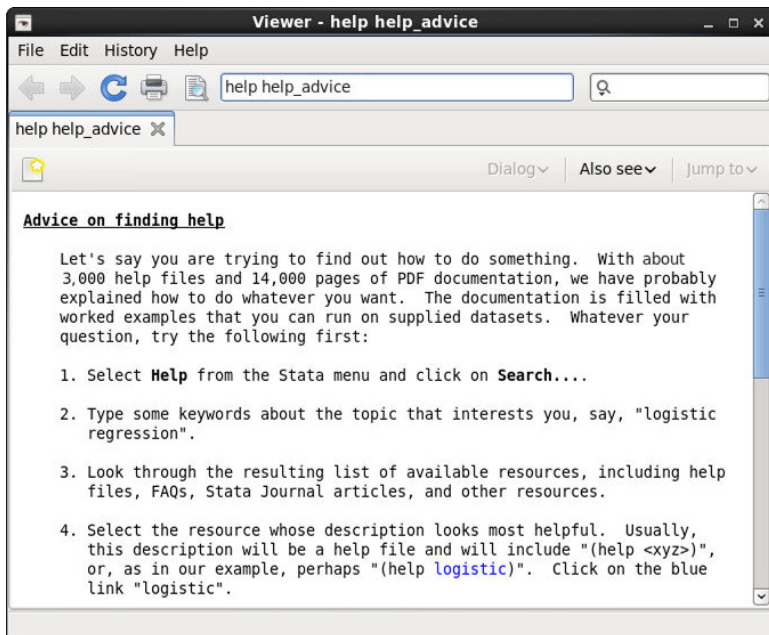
Viewer - help help_advice

File Edit History Help

help help_advice

help help_advice

Dialog Also see Jump to

Advice on finding help

Let's say you are trying to find out how to do something. With about 3,000 help files and 14,000 pages of PDF documentation, we have probably explained how to do whatever you want. The documentation is filled with worked examples that you can run on supplied datasets. Whatever your question, try the following first:

1. Select **Help** from the Stata menu and click on **Search...**.

2. Type some keywords about the topic that interests you, say, "logistic regression".

3. Look through the resulting list of available resources, including help files, FAQs, Stata Journal articles, and other resources.

4. Select the resource whose description looks most helpful. Usually, this description will be a help file and will include "(help <xyz>)", or, as in our example, perhaps "(help logistic)". Click on the blue link "logistic".